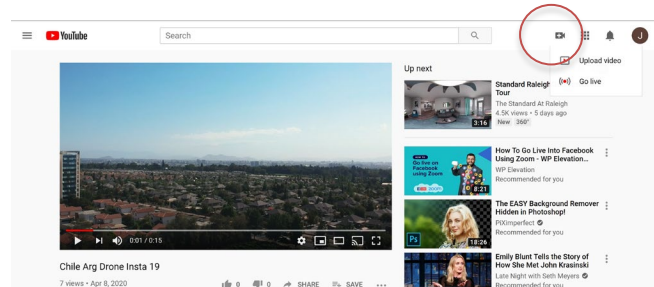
YouTube

Search

Upload video

Go live

Up next

0:01 / 0:15

Chile Arg Drone Insta 19

7 views • Apr 8, 2020

0 0 SHARE SAVE

Standard Raleigh Tour
The Standard At Raleigh
4.5K views • 5 days ago
New 360°
3:16

How To Go Live Into Facebook Using Zoom - WP Elevation...
WP Elevation
Recommended for you
Go live on Facebook using Zoom
8:21

The EASY Background Remover Hidden in Photoshop!
PiXimperfect
Recommended for you
18:26

Emily Blunt Tells the Story of How She Met John Krasinski
Late Night with Seth Meyers
Recommended for you

J